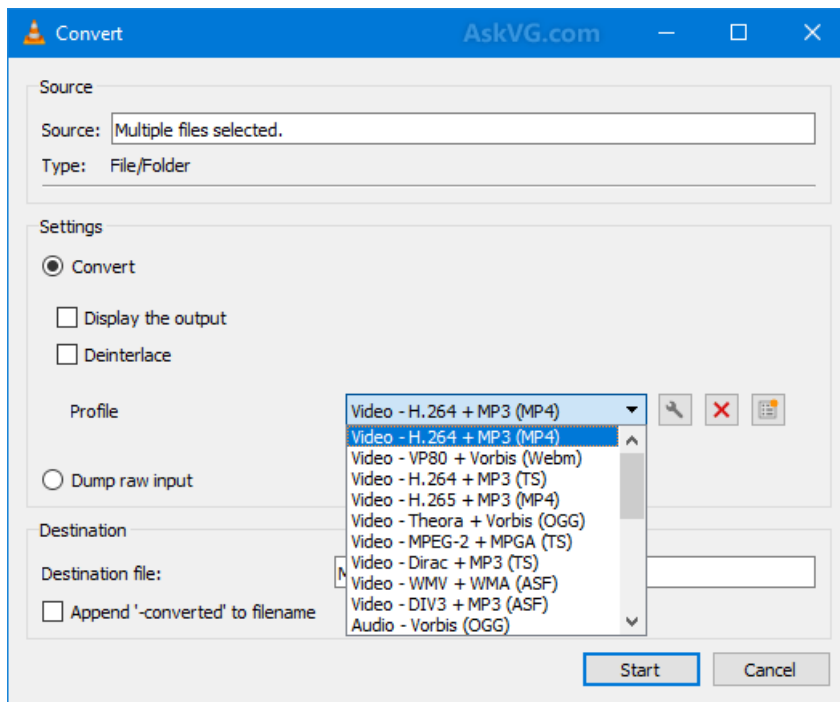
Convert
AskVG.com

Source
Source: Multiple files selected.
Type: File/Folder

Settings
Convert
Display the output
Deinterlace
Profile
Video - H.264 + MP3 (MP4)
Video - H.264 + MP3 (MP4)
Video - VP80 + Vorbis (Webm)
Video - H.264 + MP3 (TS)
Video - H.265 + MP3 (MP4)
Video - Theora + Vorbis (OGG)
Video - MPEG-2 + MPGA (TS)
Video - Dirac + MP3 (TS)
Video - WMV + WMA (ASF)
Video - DIV3 + MP3 (ASF)
Audio - Vorbis (OGG)
Dump raw input

Destination
Destination file:
Append '-converted' to filename

Start
Cancel